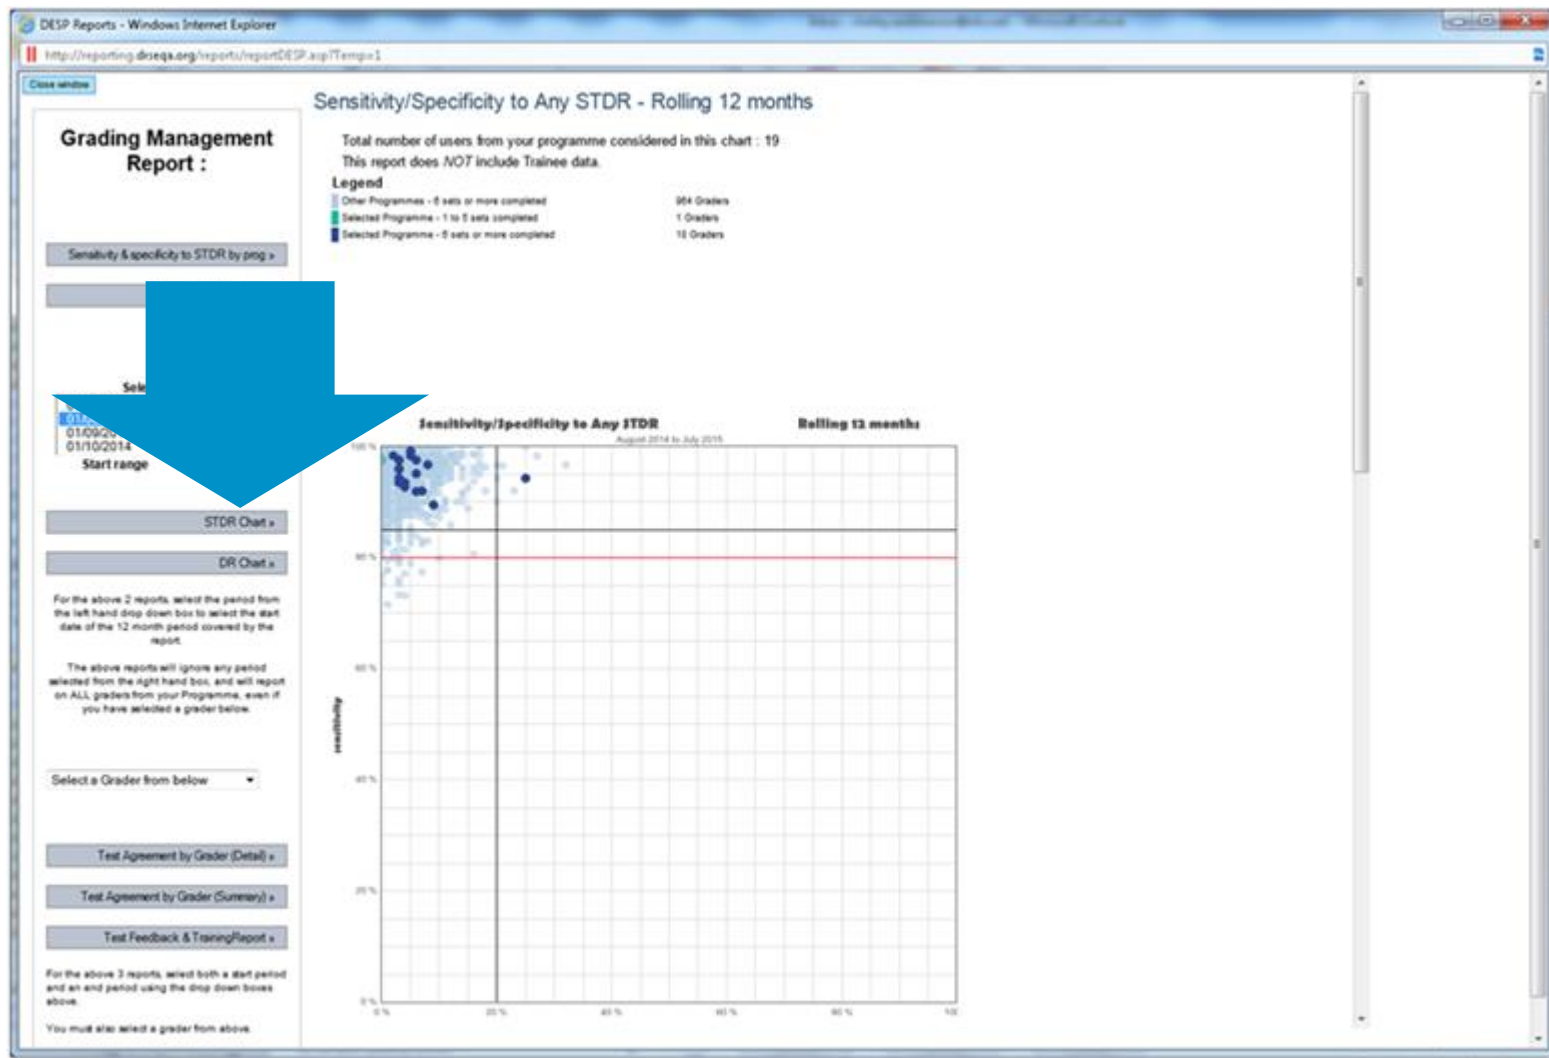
DESP Reports - Windows Internet Explorer

http://reporting.drseqa.org/reports/reportDESP.asp?Temp=1

Close window

Grading Management Report :

Sensitivity & specificity to STDR by prog »

Sele

01/

01/09/20

01/10/2014

Start range

STDR Chart »

DR Chart »

For the above 2 reports, select the period from the left hand drop down box to select the start date of the 12 month period covered by the report.

The above reports will ignore any period selected from the right hand box, and will report on ALL graders from your Programme, even if you have selected a grader below.

Select a Grader from below

Test Agreement by Grader (Detail) »

Test Agreement by Grader (Summary) »

Test Feedback & TrainingReport »

For the above 3 reports, select both a start period and an end period using the drop down boxes above.

You must also select a grader from above.

Sensitivity/Specificity to Any STDR - Rolling 12 months

Total number of users from your programme considered in this chart : 19

This report does NOT include Trainee data.

Legend

Other Programmes - 6 sets or more completed 964 Graders

Selected Programme - 1 to 5 sets completed 1 Graders

Selected Programme - 6 sets or more completed 18 Graders

Sensitivity/Specificity to Any STDR

Rolling 12 months

August 2014 to July 2015

100 %

80 %

60 %

40 %

20 %

0 %

Sensitivity

0 %

20 %

40 %

60 %

80 %

100